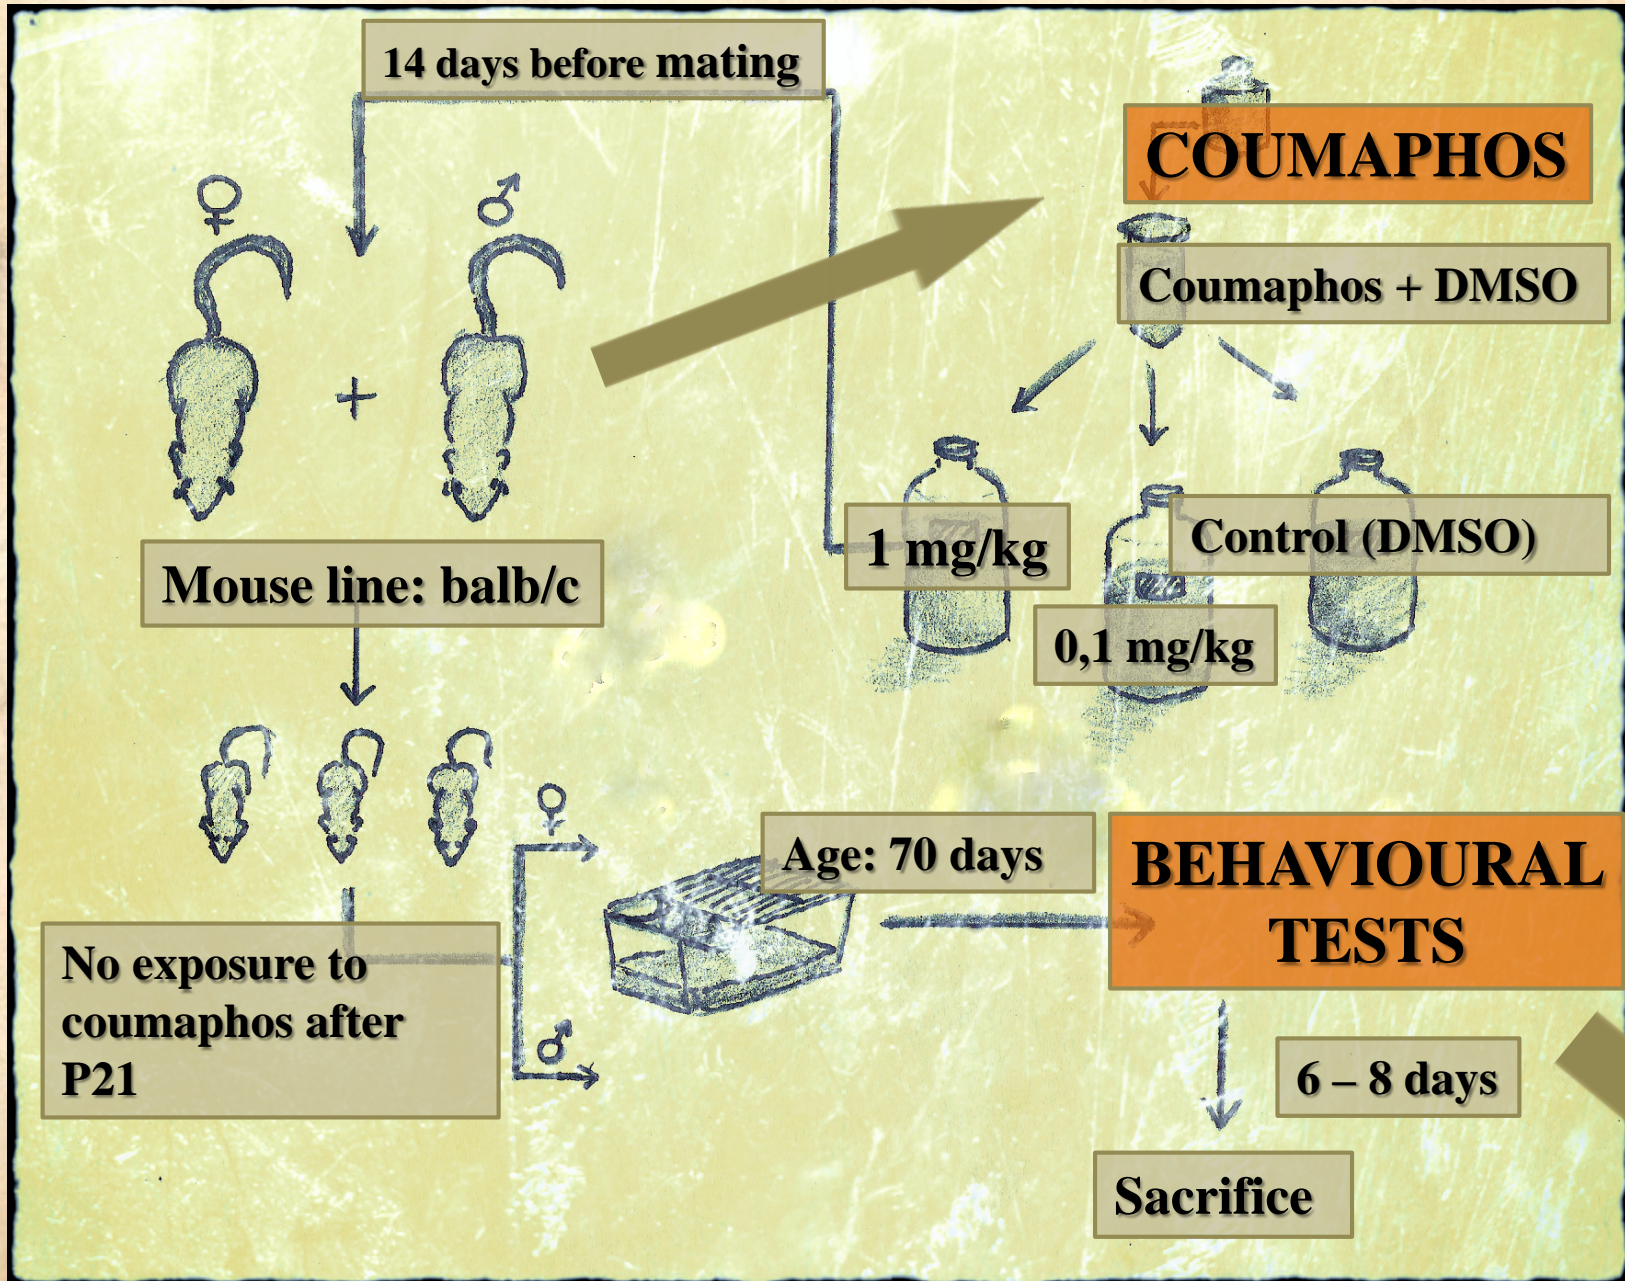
14 days before mating

COUMAPHOS

Coumaphos + DMSO

♀ + ♂

1 mg/kg

Control (DMSO)

Mouse line: balb/c

0,1 mg/kg

♀

♂

Age: 70 days

BEHAVIOURAL TESTS

No exposure to coumaphos after P21

6 – 8 days

Sacrifice